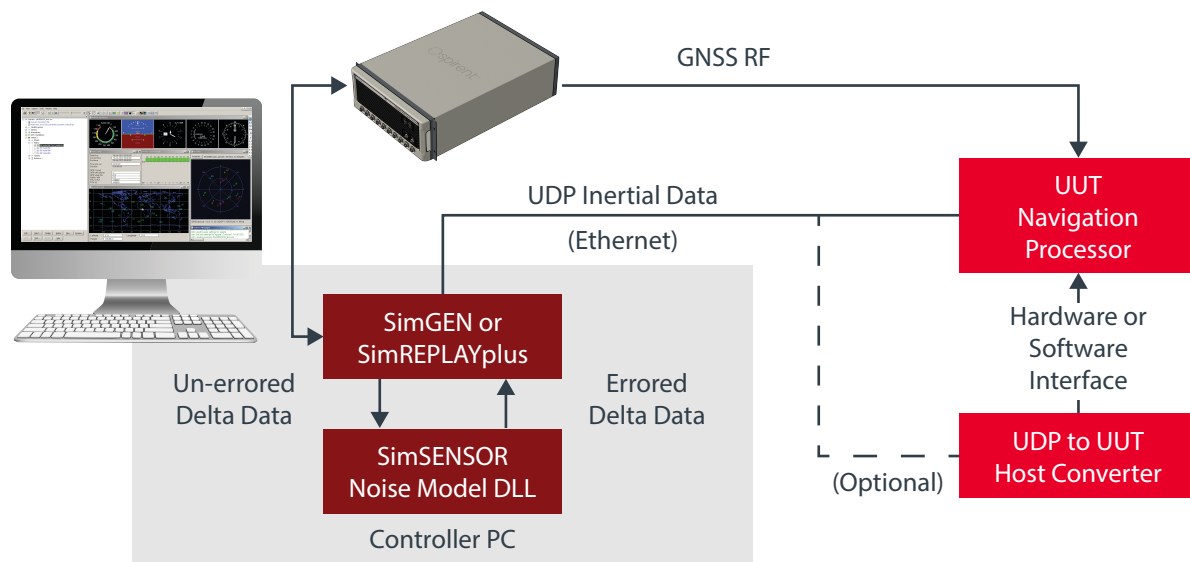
Spirent

GNSS RF

UDP Inertial Data

(Ethernet)

UUT Navigation Processor

SimGEN or SimREPLAYplus

Un-errored Delta Data

Errored Delta Data

SimSENSOR Noise Model DLL

Controller PC

Hardware or Software Interface

UDP to UUT Host Converter

(Optional)